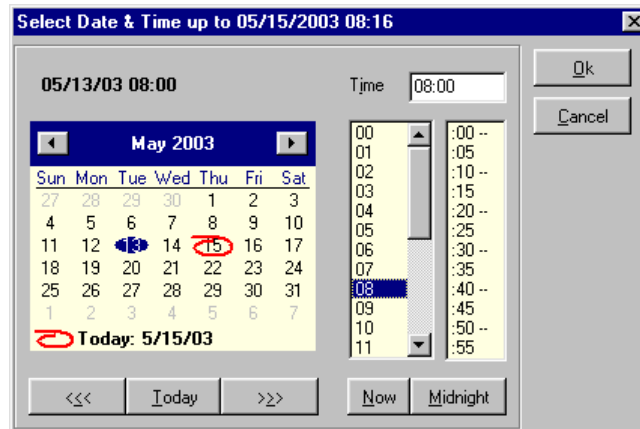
Select Date & Time up to 05/15/2003 08:16

05/13/03 08:00

Time 08:00

Ok

Cancel

May 2003

| Sun | Mon | Tue | Wed | Thu | Fri | Sat |
|---|---|---|---|---|---|---|
| 27 | 28 | 29 | 30 | 1 | 2 | 3 |
| 4 | 5 | 6 | 7 | 8 | 9 | 10 |
| 11 | 12 | 13 | 14 | 15 | 16 | 17 |
| 18 | 19 | 20 | 21 | 22 | 23 | 24 |
| 25 | 26 | 27 | 28 | 29 | 30 | 31 |
| 1 | 2 | 3 | 4 | 5 | 6 | 7 |

Today: 5/15/03

00
01
02
03
04
05
06
07
08
09
10
11

:00 --
:05
:10 --
:15
:20 --
:25
:30 --
:35
:40 --
:45
:50 --
:55

<<< Today >>>

Now Midnight